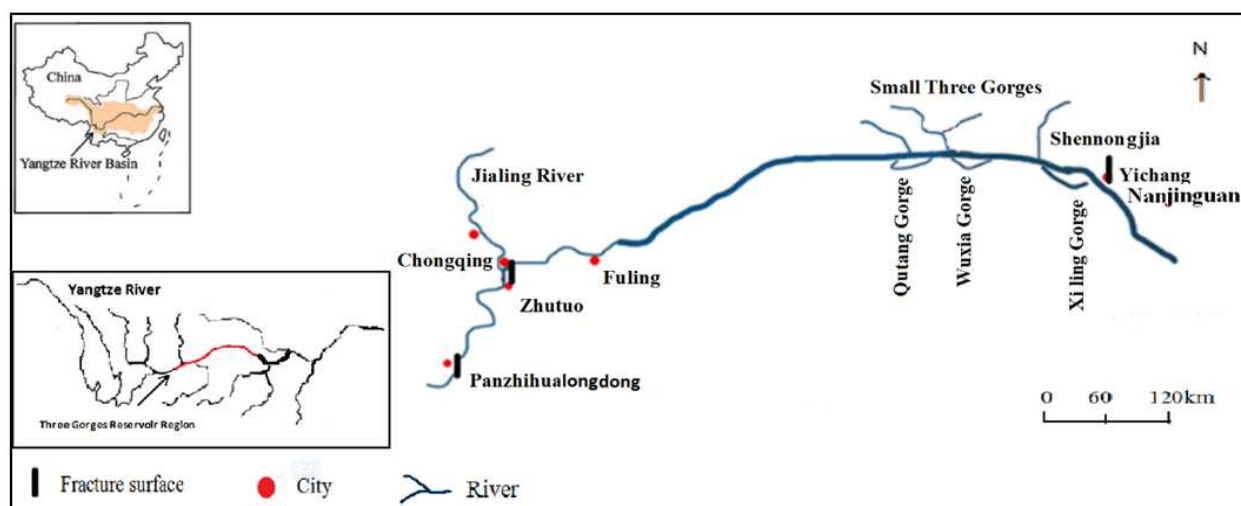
China

Yangtze River Basin

Yangtze River

Three Gorges Reservoir Region

Small Three Gorges

N

Shennongjia

Yichang

Nanjinguan

Jialing River

Chongqing

Fuling

Zhutuo

Panzhihualongdong

Qutang Gorge

Wuxia Gorge

Xi ling Gorge

0 60 120km

Fracture surface

City

River